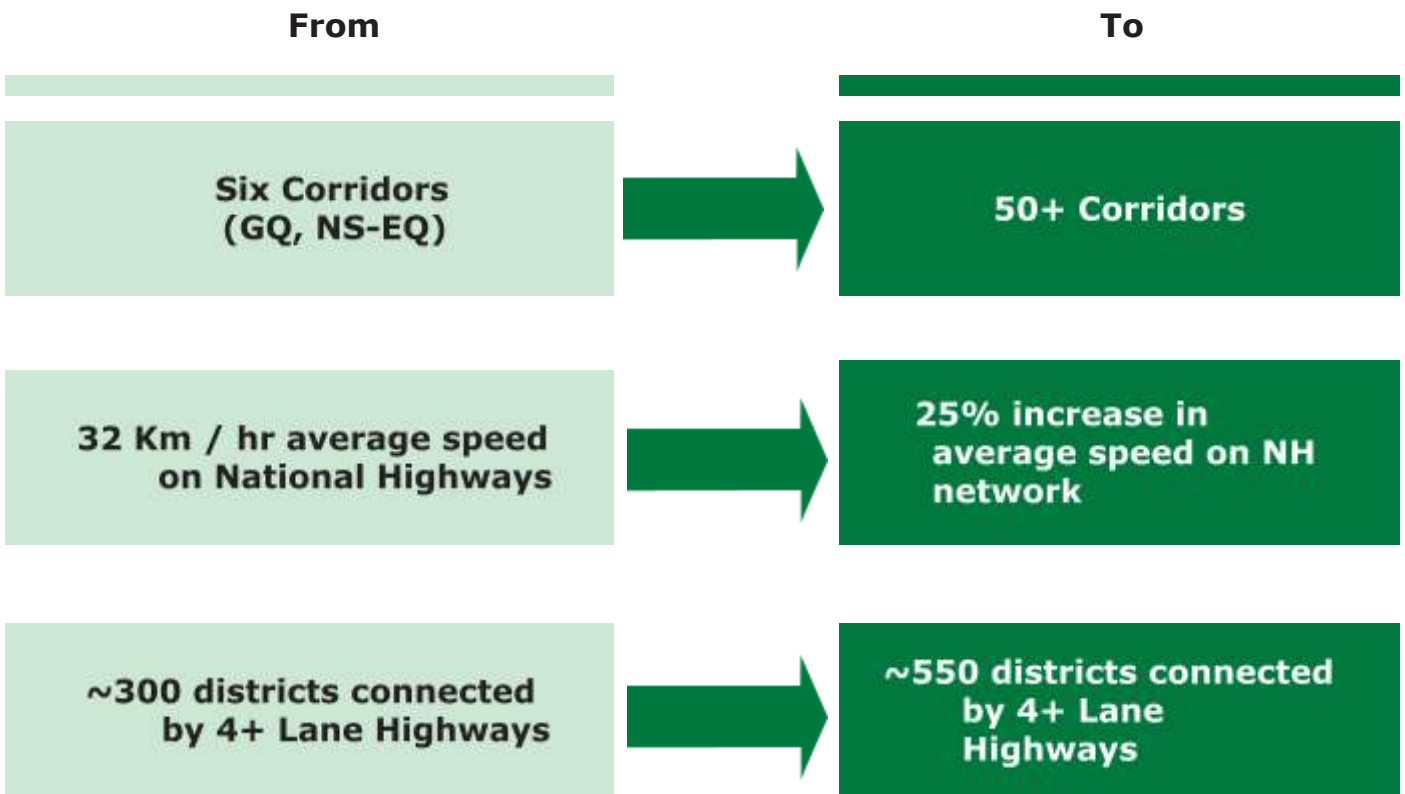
From

To

Six Corridors (GQ, NS-EQ)

50+ Corridors

32 Km / hr average speed on National Highways

25% increase in average speed on NH network

~300 districts connected by 4+ Lane Highways

~550 districts connected by 4+ Lane Highways